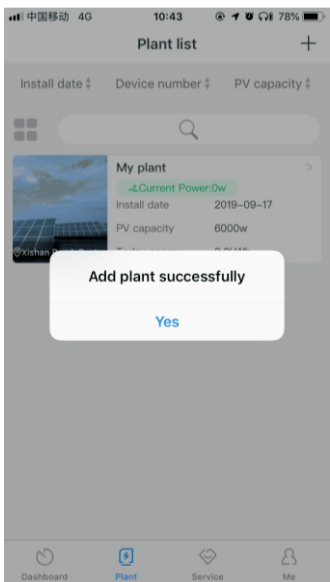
中国移动 4G 10:43 78%

Plant list +

Install date Device number PV capacity

My plant

Current Power:0w

Install date 2019-09-17

PV capacity 6000w

@Xishan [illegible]

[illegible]

Add plant successfully

Yes

Dashboard Plant Service Me